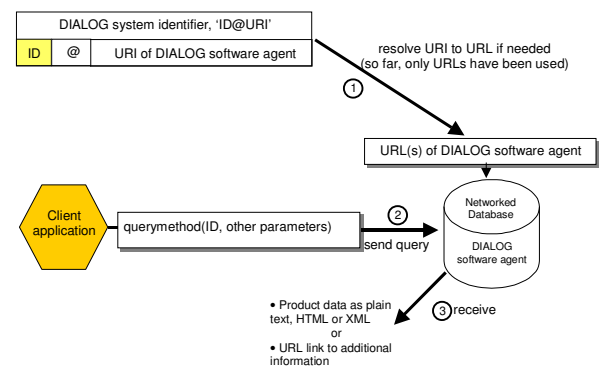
DIALOG system identifier, 'ID@URI'

| ID | @ | URI of DIALOG software agent |
|---|---|---|

resolve URI to URL if needed (so far, only URLs have been used)

1

URL(s) of DIALOG software agent

Client application

querymethod(ID, other parameters)

2

send query

Networked Database

DIALOG software agent

3 receive

• Product data as plain text, HTML or XML
or
• URL link to additional information